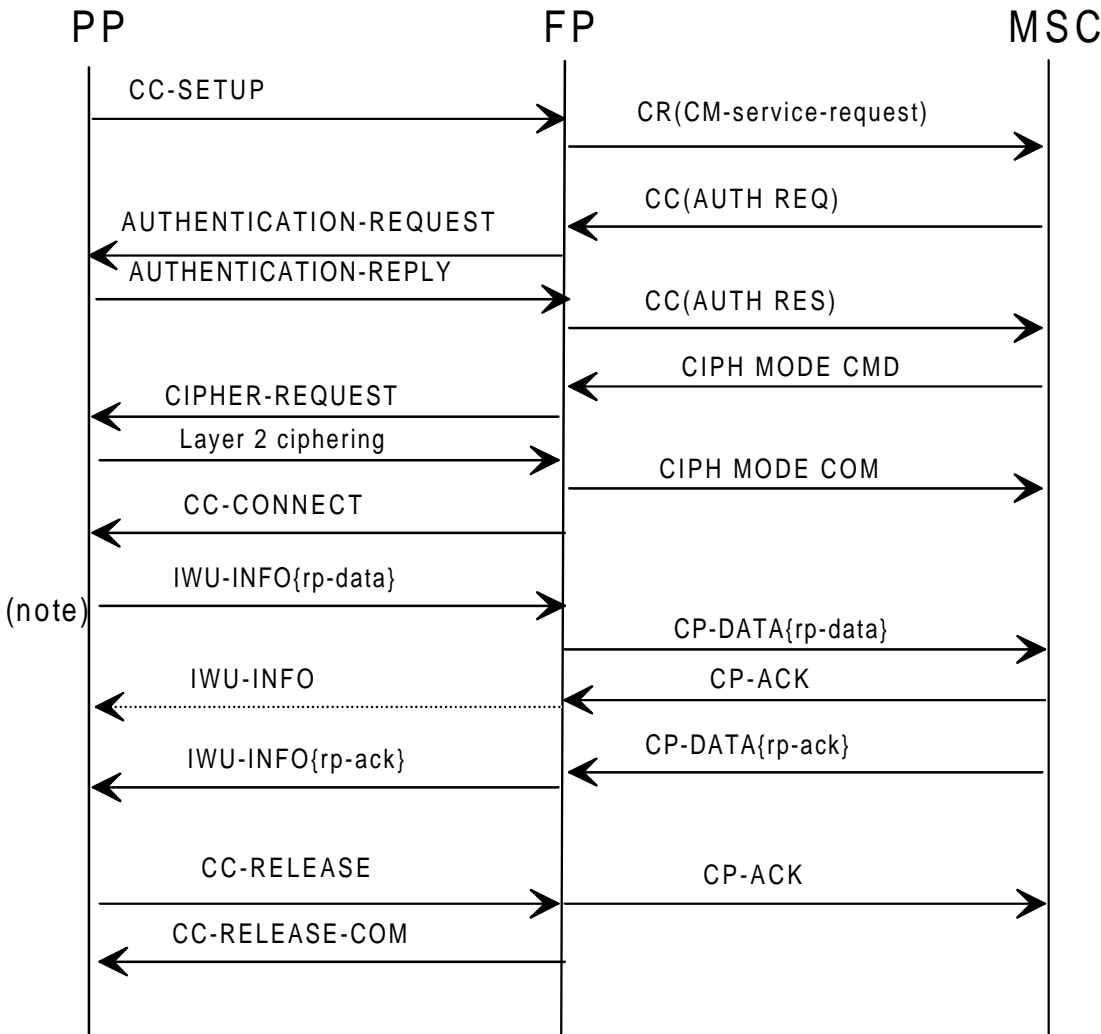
PP FP MSC

CC-SETUP

CR(CM-service-request)

CC(AUTH REQ)

AUTHENTICATION-REQUEST

AUTHENTICATION-REPLY

CC(AUTH RES)

CIPH MODE CMD

CIPHER-REQUEST

Layer 2 ciphering

CIPH MODE COM

CC-CONNECT

IWU-INFO{rp-data}

(note)

CP-DATA{rp-data}

IWU-INFO

CP-ACK

CP-DATA{rp-ack}

IWU-INFO{rp-ack}

CC-RELEASE

CP-ACK

CC-RELEASE-COM